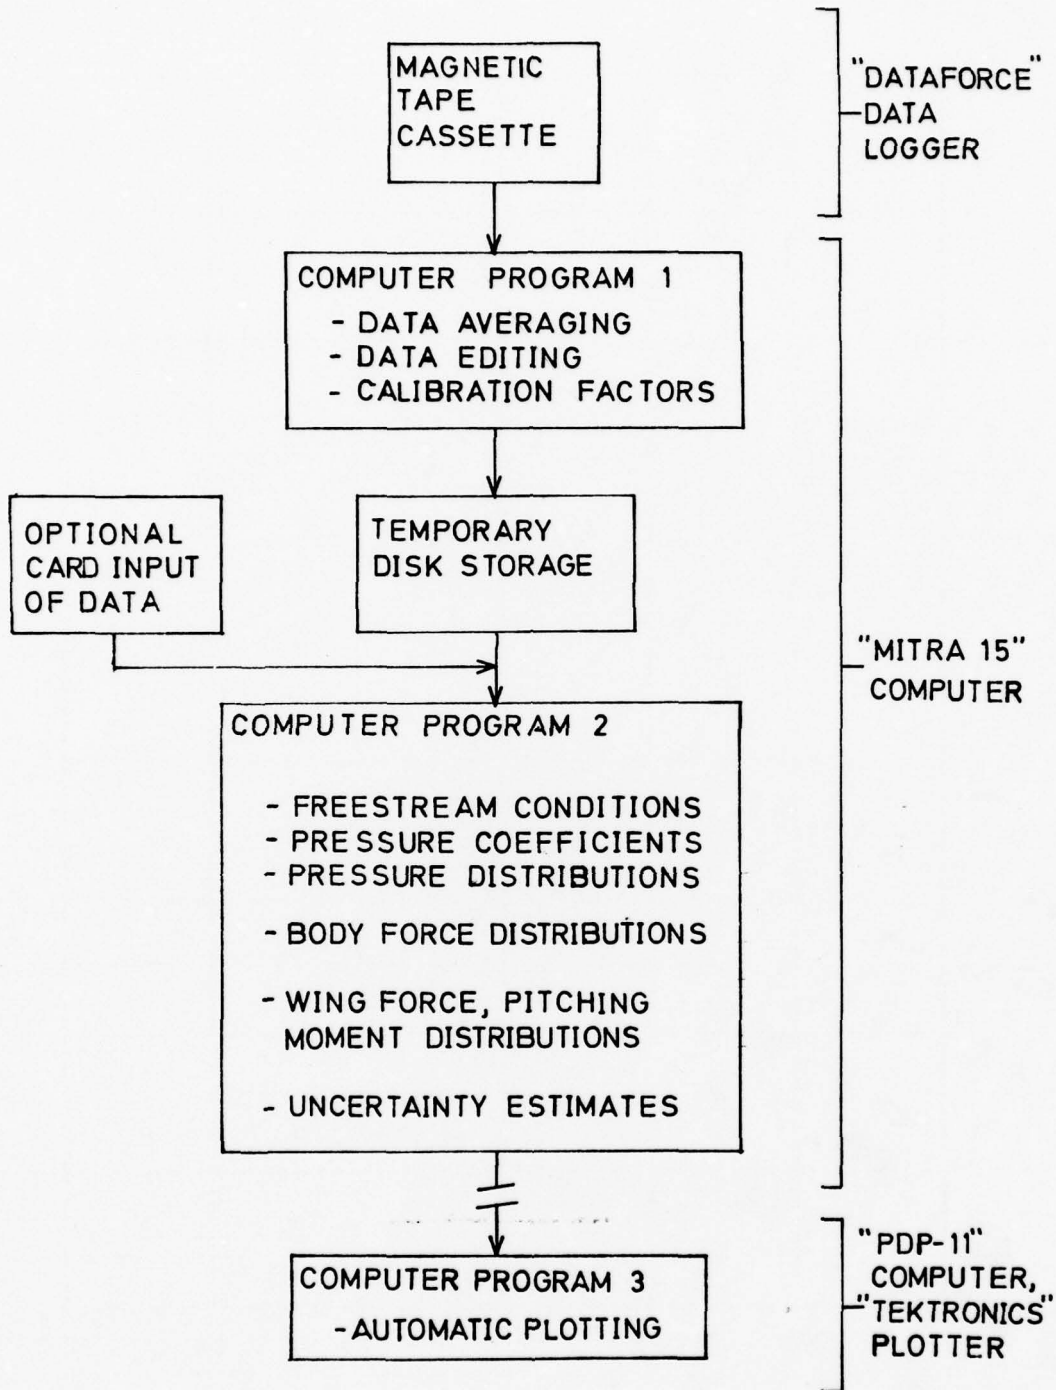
MAGNETIC TAPE CASSETTE

"DATAFORCE" DATA LOGGER

COMPUTER PROGRAM 1
- DATA AVERAGING
- DATA EDITING
- CALIBRATION FACTORS

OPTIONAL CARD INPUT OF DATA

TEMPORARY DISK STORAGE

"MITRA 15" COMPUTER

COMPUTER PROGRAM 2
- FREESTREAM CONDITIONS
- PRESSURE COEFFICIENTS
- PRESSURE DISTRIBUTIONS
- BODY FORCE DISTRIBUTIONS
- WING FORCE, PITCHING MOMENT DISTRIBUTIONS
- UNCERTAINTY ESTIMATES

COMPUTER PROGRAM 3
- AUTOMATIC PLOTTING

"PDP-11" COMPUTER, "TEKTRONICS" PLOTTER